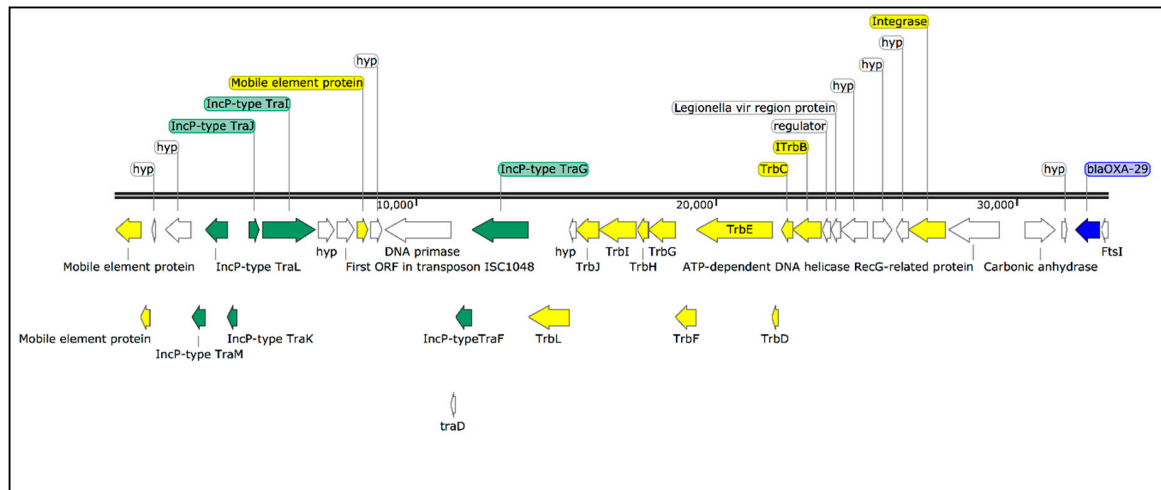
Integrase
hyp
hyp
hyp
Mobile element protein
hyp
Legionella vir region protein
IncP-type TraI
regulator
IncP-type TraJ
ITrbB
hyp
hyp
TrbC
IncP-type TraG
hyp
blaOXA-29
10,000
20,000
30,000
TrbE
Mobile element protein
IncP-type TraL
hyp
First ORF in transposon ISC1048
DNA primase
hyp
TrbJ
TrbI
TrbH
TrbG
ATP-dependent DNA helicase
RecG-related protein
Carbonic anhydrase
FtsI
Mobile element protein
IncP-type TraM
IncP-type TraK
IncP-typeTraF
TrbL
TrbF
TrbD
traD